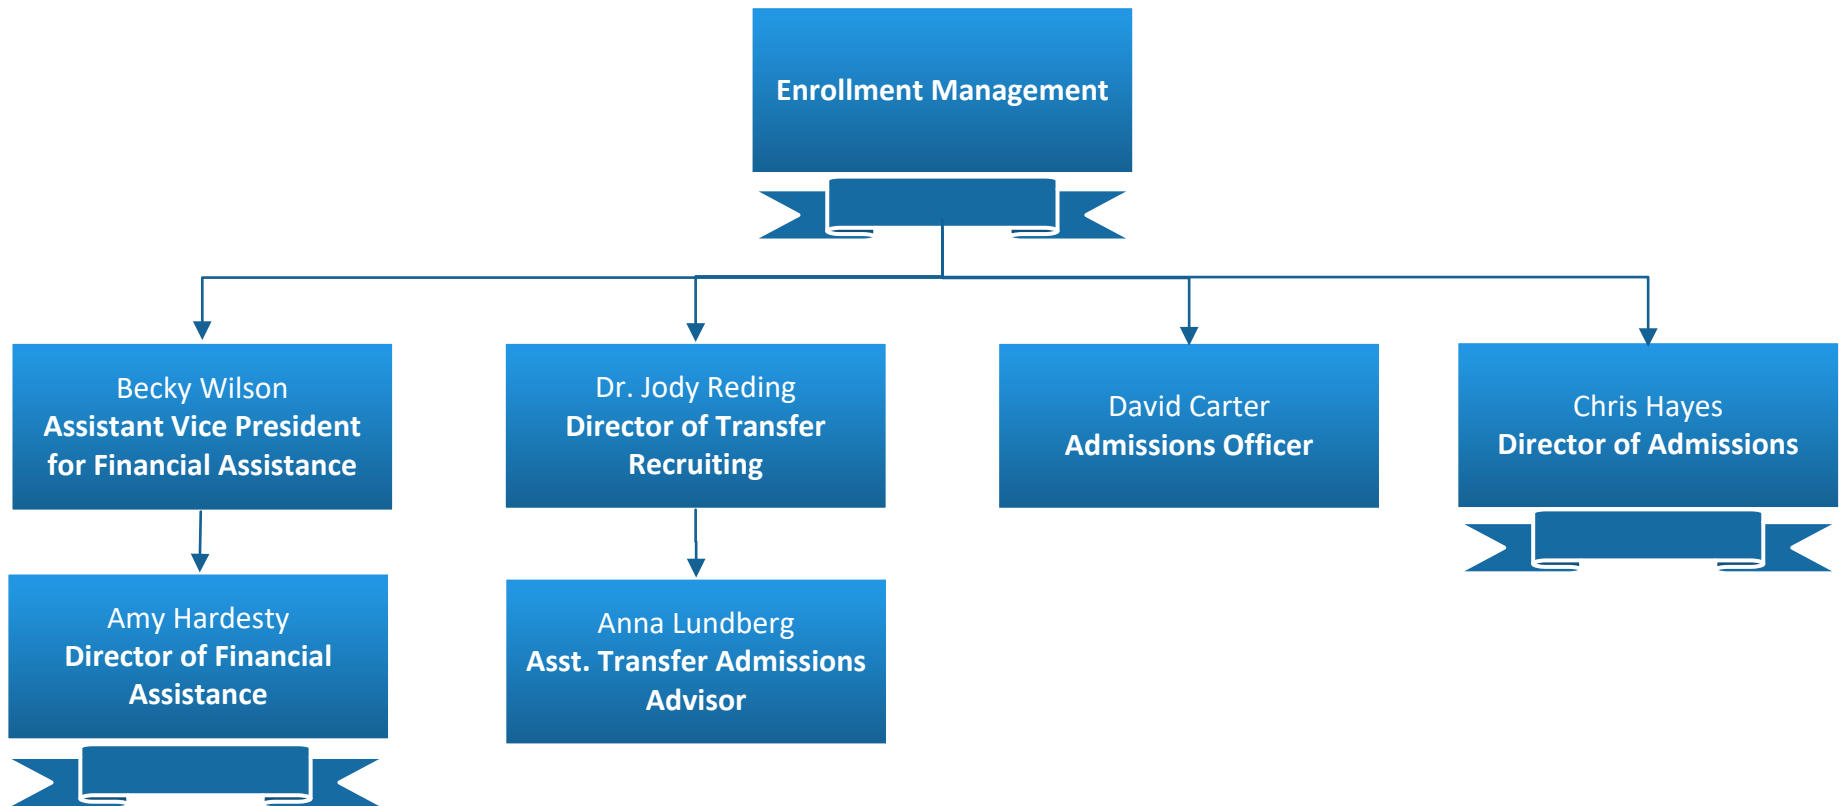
Enrollment Management

Becky Wilson
Assistant Vice President for Financial Assistance

Dr. Jody Reding
Director of Transfer Recruiting

David Carter
Admissions Officer

Chris Hayes
Director of Admissions

Amy Hardesty
Director of Financial Assistance

Anna Lundberg
Asst. Transfer Admissions Advisor